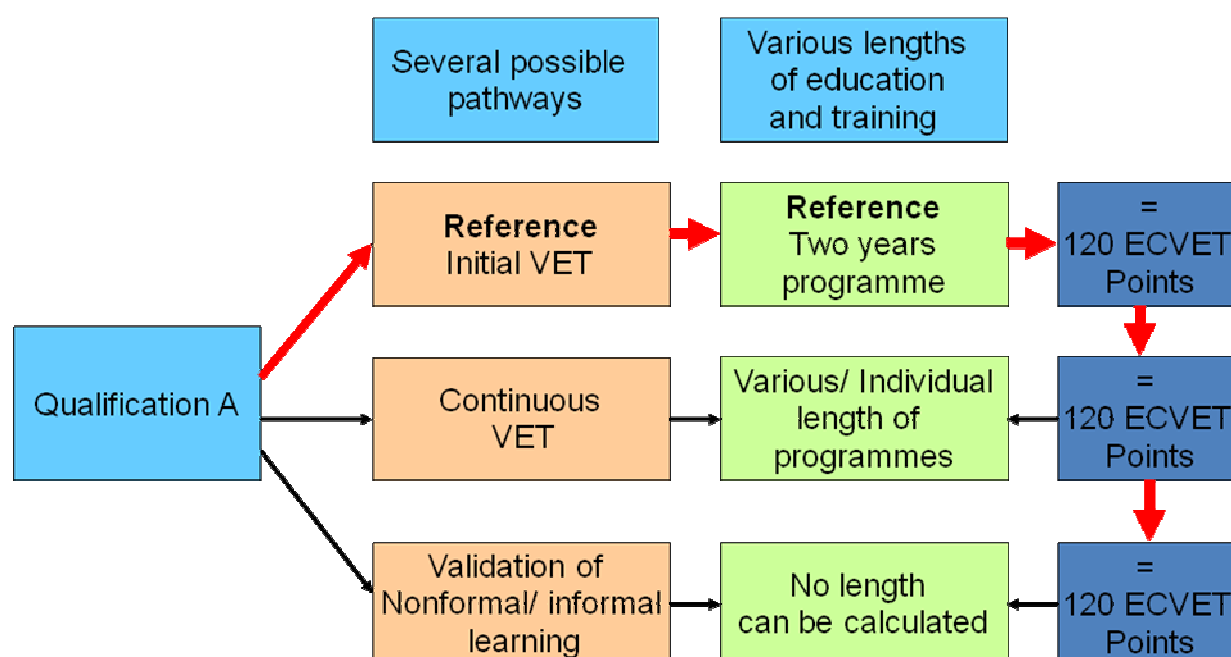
Several possible pathways

Various lengths of education and training

Qualification A

Reference
Initial VET

Reference
Two years programme

=
120 ECVET Points

Continuous VET

Various/ Individual length of programmes

=
120 ECVET Points

Validation of Nonformal/ informal learning

No length can be calculated

=
120 ECVET Points